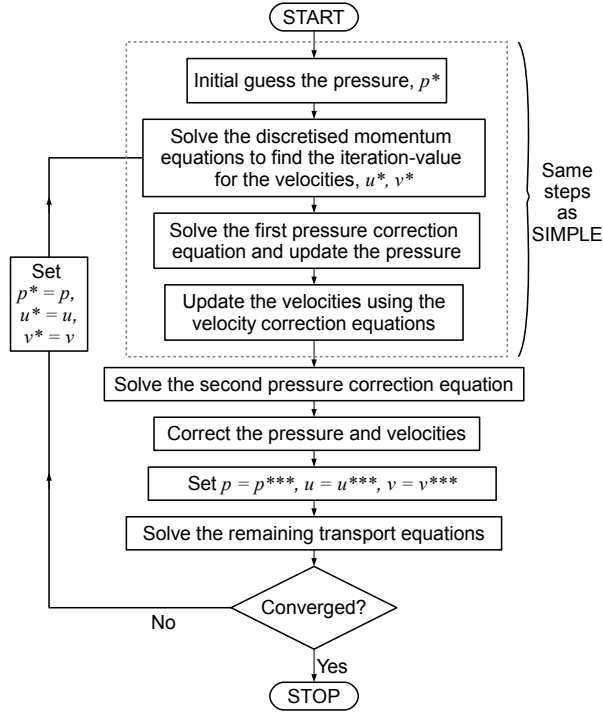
START

Initial guess the pressure, $p^*$

Solve the discretised momentum equations to find the iteration-value for the velocities, $u^*$, $v^*$

Solve the first pressure correction equation and update the pressure

Update the velocities using the velocity correction equations

Same steps as SIMPLE

Set $p^* = p$, $u^* = u$, $v^* = v$

Solve the second pressure correction equation

Correct the pressure and velocities

Set $p = p^{***}$, $u = u^{***}$, $v = v^{***}$

Solve the remaining transport equations

Converged?

No

Yes

STOP